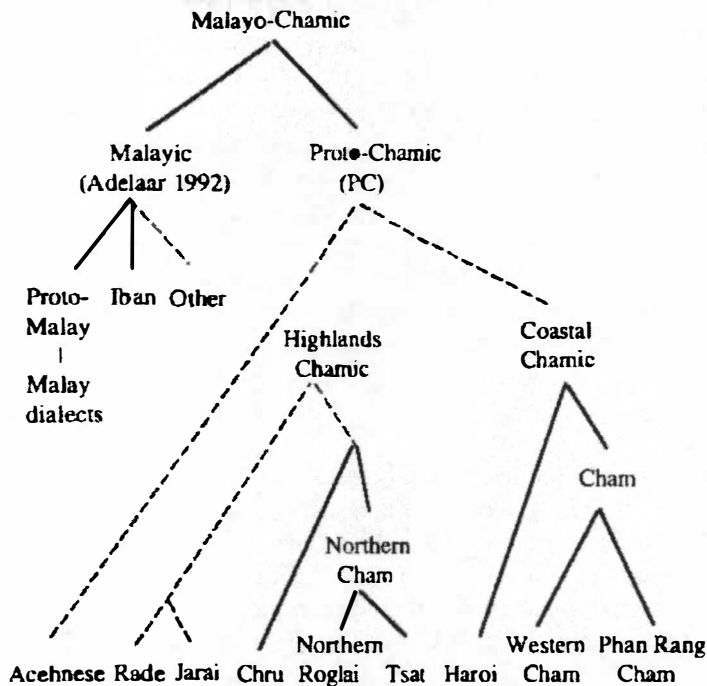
Malayo-Chamic

Malayic
(Adelaar 1992)

Proto-Chamic
(PC)

Proto-Malay

Malay dialects

Iban

Other

Highlands Chamic

Coastal Chamic

Cham

Northern Cham

Acehnese

Rade

Jarai

Chru

Northern Roglai

Tsat

Haroi

Western Cham

Phan Rang Cham